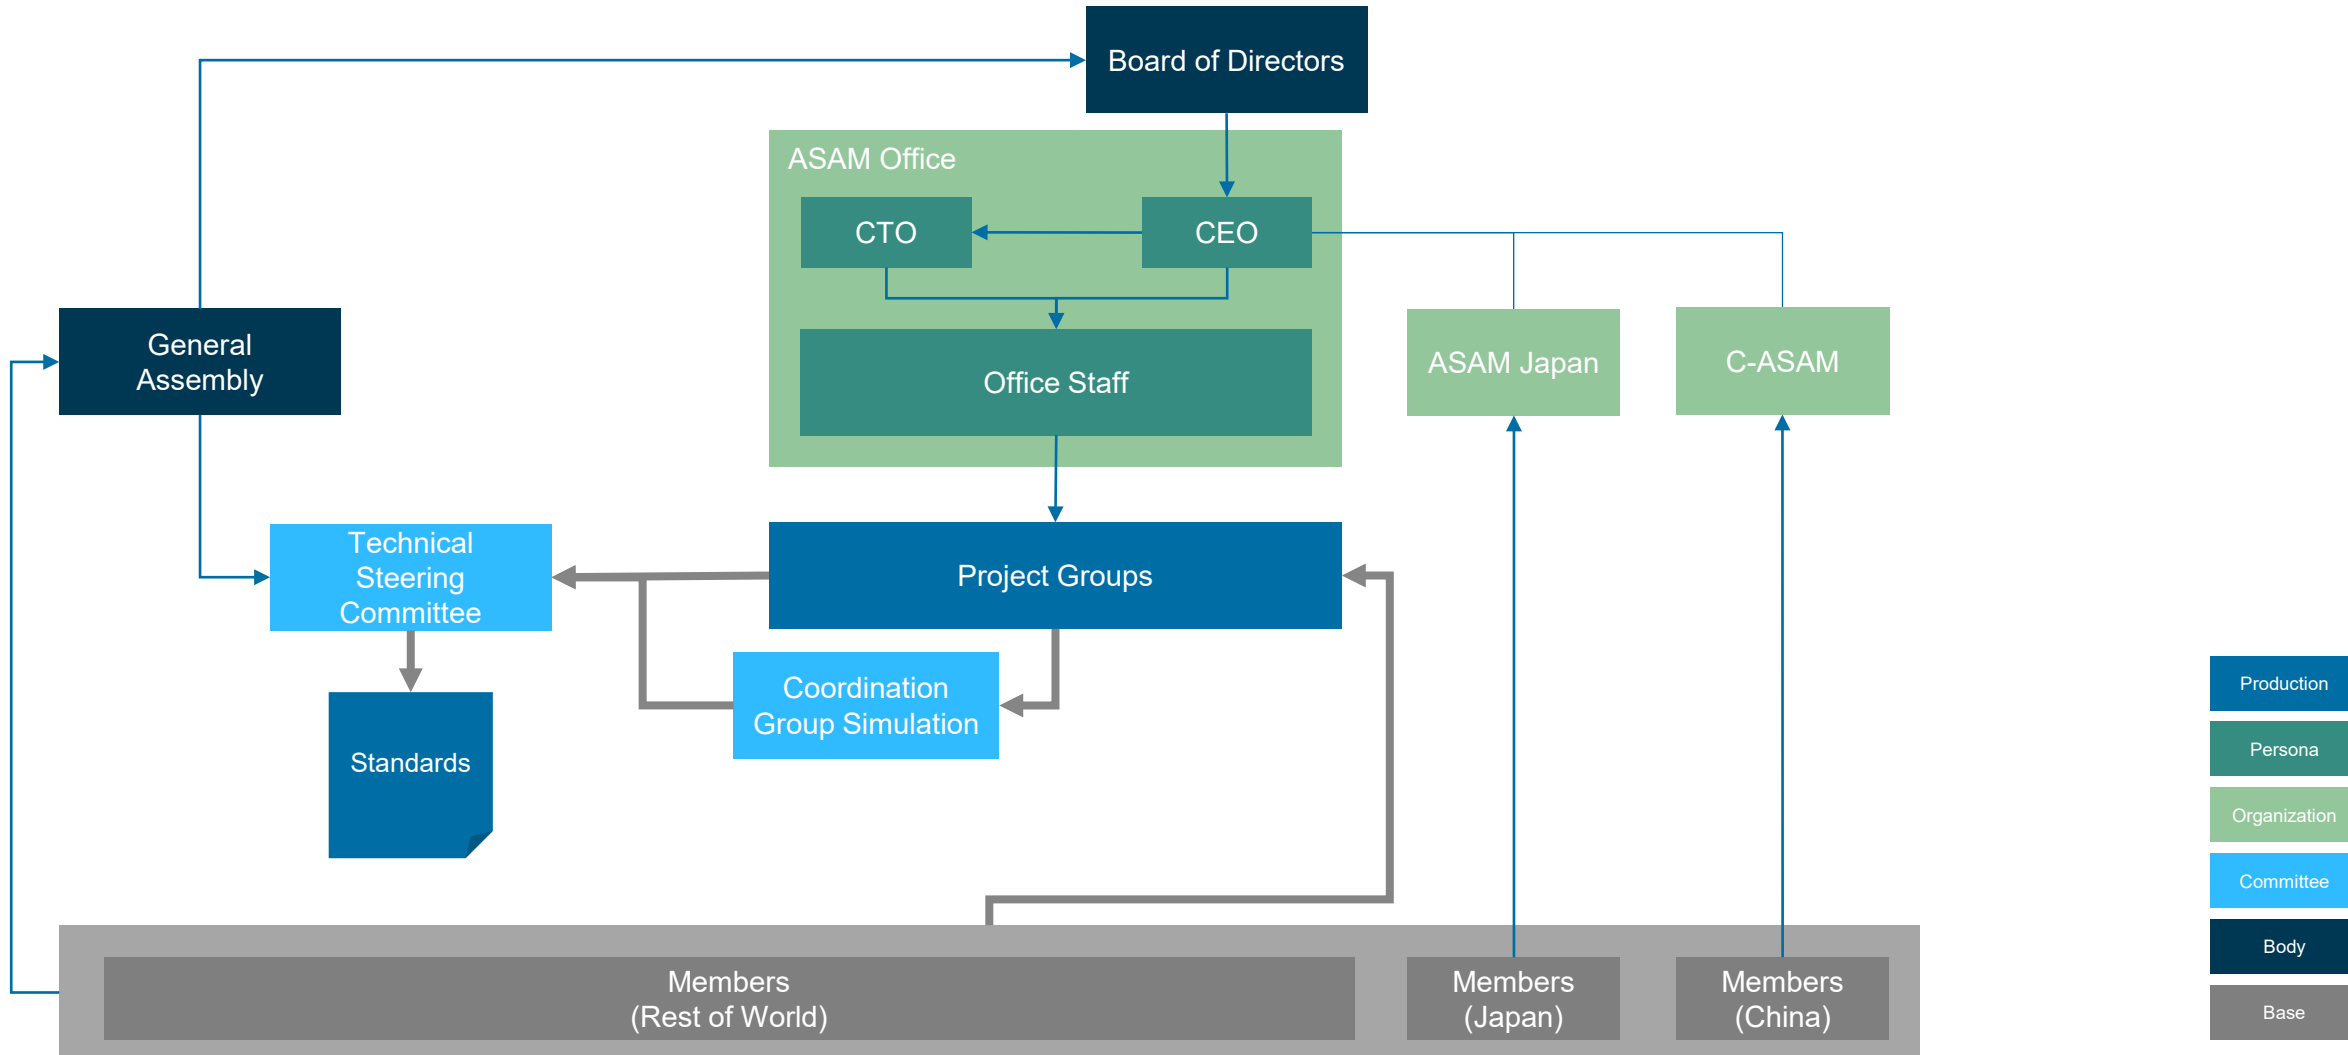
Board of Directors

ASAM Office

CTO

CEO

Office Staff

General Assembly

ASAM Japan

C-ASAM

Technical Steering Committee

Project Groups

Coordination Group Simulation

Standards

Members (Rest of World)

Members (Japan)

Members (China)

Production

Persona

Organization

Committee

Body

Base